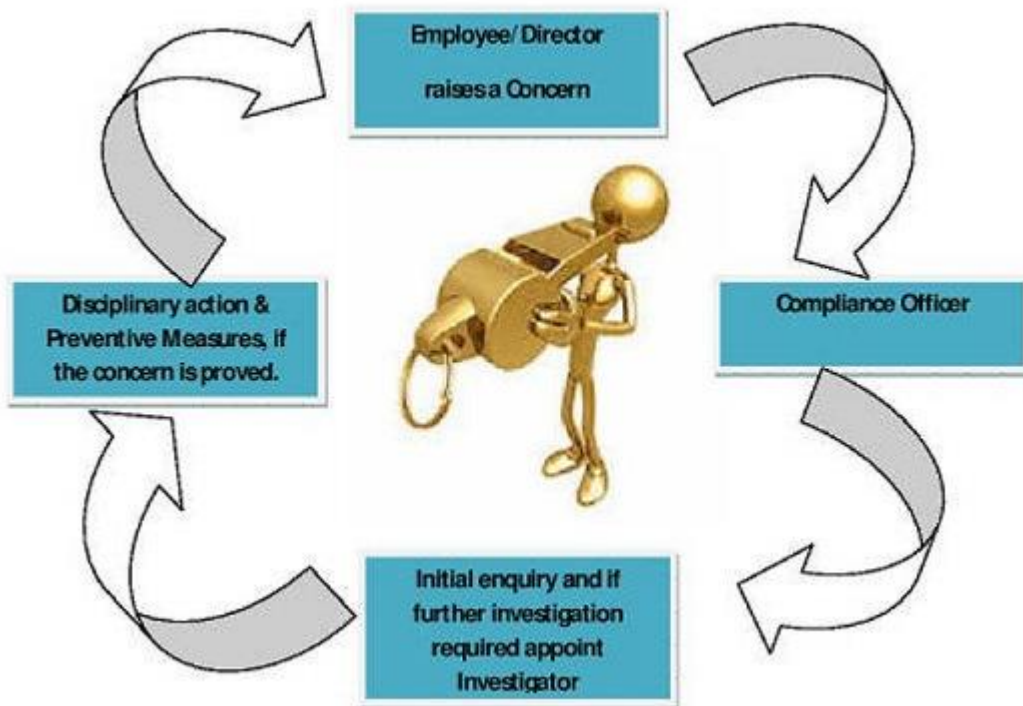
Employee/ Director raises a Concern

Compliance Officer

Initial enquiry and if further investigation required appoint Investigator

Disciplinary action & Preventive Measures, if the concern is proved.